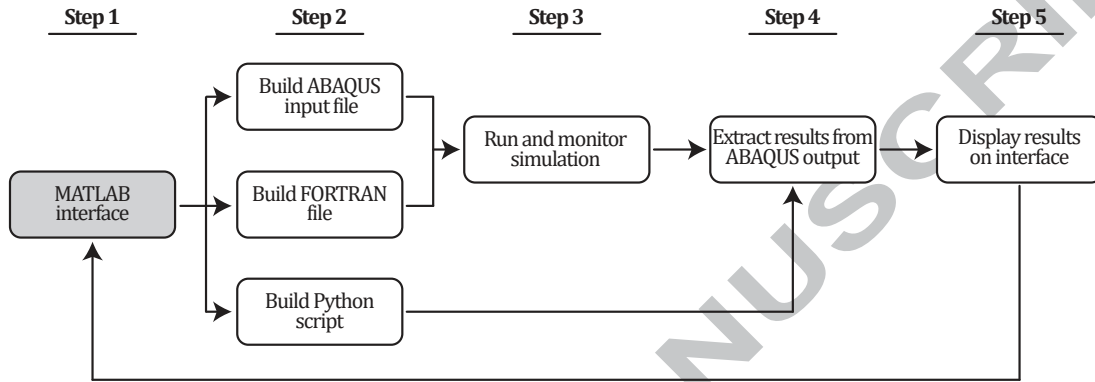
Step 1

Step 2

Step 3

Step 4

Step 5

MATLAB interface

Build ABAQUS input file

Build FORTRAN file

Build Python script

Run and monitor simulation

Extract results from ABAQUS output

Display results on interface

NUSCRI